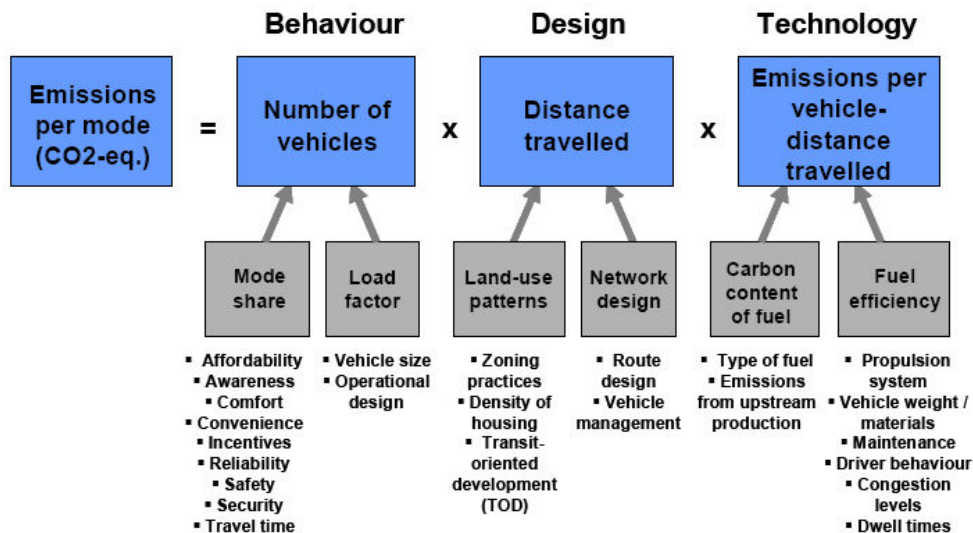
Behaviour

Design

Technology

Emissions per mode (CO2-eq.)

=

Number of vehicles

x

Distance travelled

x

Emissions per vehicle-distance travelled

Mode share

Load factor

Land-use patterns

Network design

Carbon content of fuel

Fuel efficiency

▪ Affordability
▪ Awareness
▪ Comfort
▪ Convenience
▪ Incentives
▪ Reliability
▪ Safety
▪ Security
▪ Travel time

▪ Vehicle size
▪ Operational design

▪ Zoning practices
▪ Density of housing
▪ Transit-oriented development (TOD)

▪ Route design
▪ Vehicle management

▪ Type of fuel
▪ Emissions from upstream production

▪ Propulsion system
▪ Vehicle weight / materials
▪ Maintenance
▪ Driver behaviour
▪ Congestion levels
▪ Dwell times